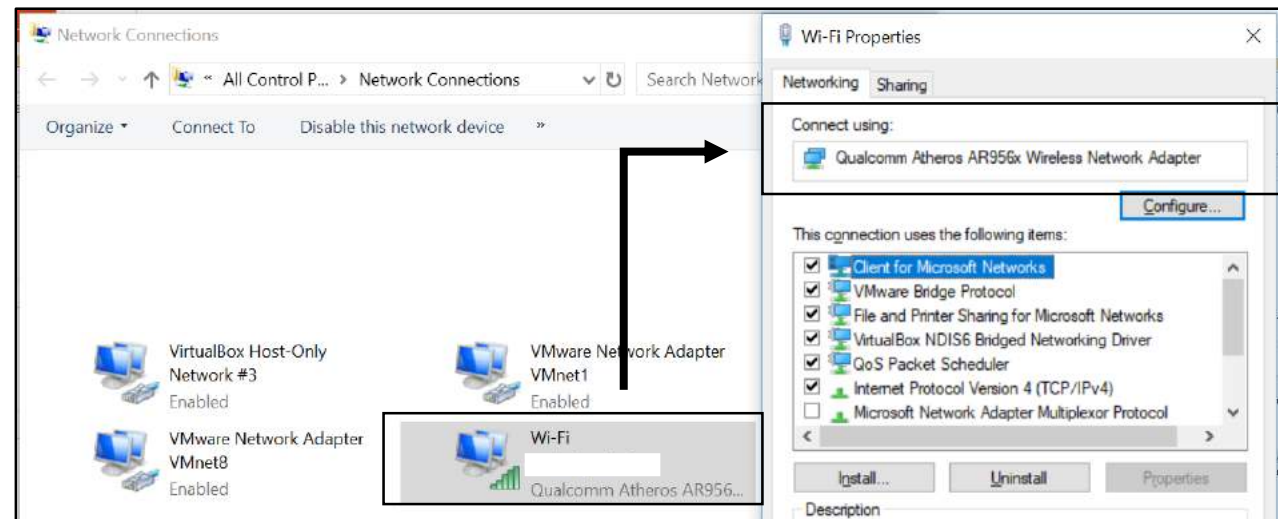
Network Connections

← → ↑ « All Control P... > Network Connections ↻ Search Network

Organize ▾ Connect To Disable this network device »

VirtualBox Host-Only Network #3
Enabled

VMware Network Adapter VMnet1
Enabled

VMware Network Adapter VMnet8
Enabled

Wi-Fi
Qualcomm Atheros AR956...

Wi-Fi Properties

Networking Sharing

Connect using:

Qualcomm Atheros AR956x Wireless Network Adapter

Configure...

This connection uses the following items:

Client for Microsoft Networks
VMware Bridge Protocol
File and Printer Sharing for Microsoft Networks
VirtualBox NDIS6 Bridged Networking Driver
QoS Packet Scheduler
Internet Protocol Version 4 (TCP/IPv4)
Microsoft Network Adapter Multiplexor Protocol

Install... Uninstall Properties

Description